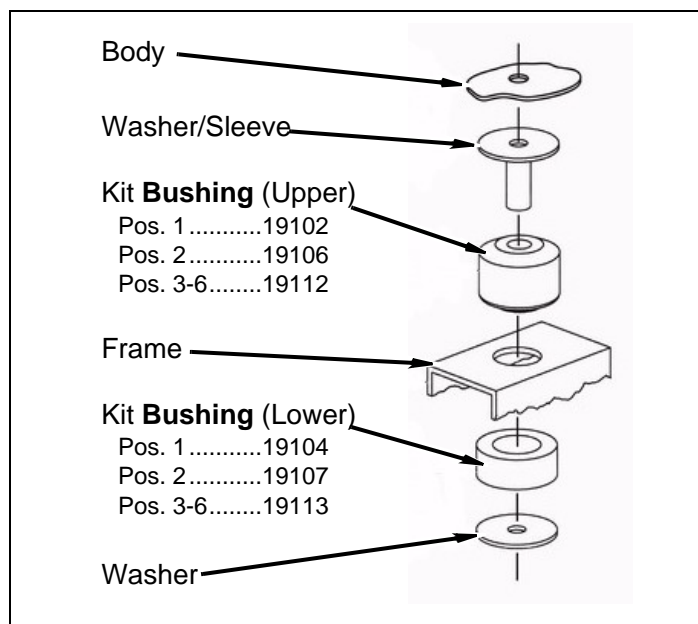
Body

Washer/Sleeve

Kit **Bushing** (Upper)
Pos. 1...........19102
Pos. 2...........19106
Pos. 3-6........19112

Frame

Kit **Bushing** (Lower)
Pos. 1...........19104
Pos. 2...........19107
Pos. 3-6........19113

Washer